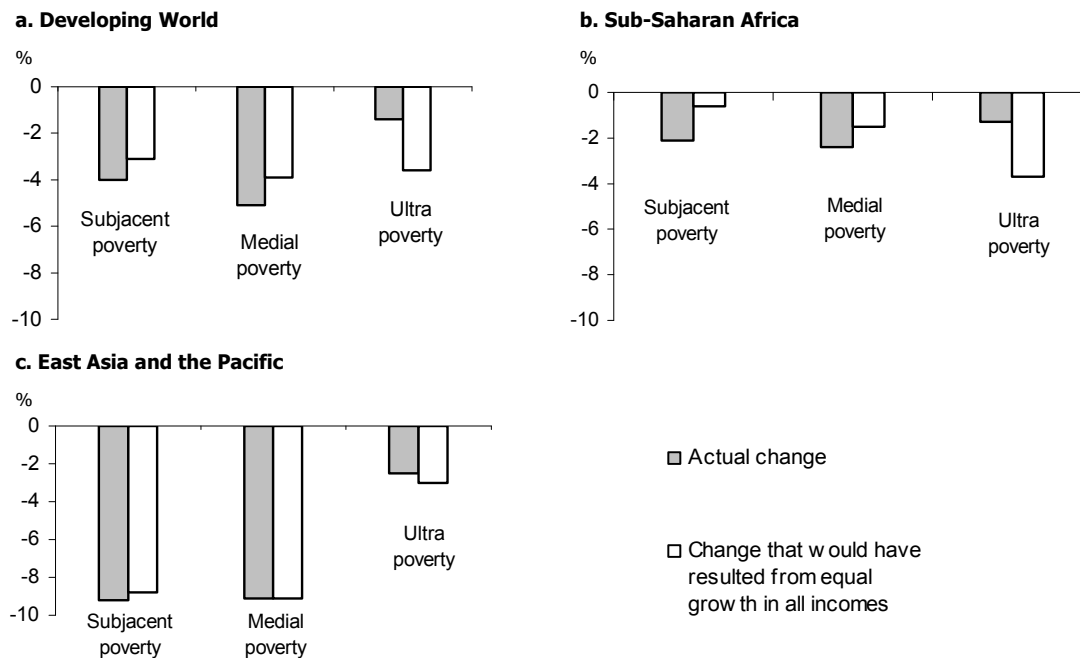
a. Developing World

%
0
-2
-4
-6
-8
-10

Subjacent poverty
Medial poverty
Ultra poverty

b. Sub-Saharan Africa

%
0
-2
-4
-6
-8
-10

Subjacent poverty
Medial poverty
Ultra poverty

c. East Asia and the Pacific

%
0
-2
-4
-6
-8
-10

Subjacent poverty
Medial poverty
Ultra poverty

Actual change

Change that w ould have resulted from equal grow th in all incomes